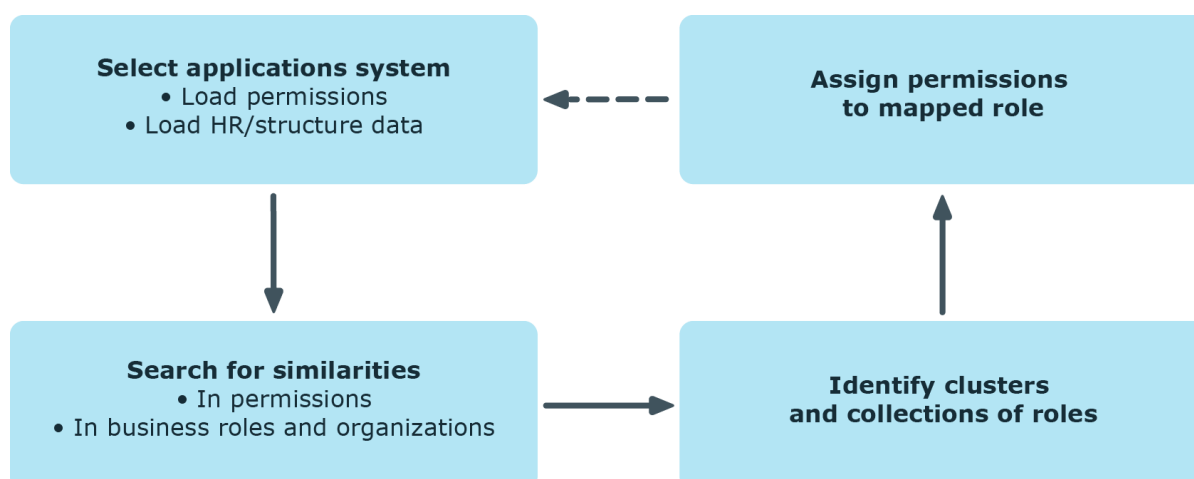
**Select applications system**
• Load permissions
• Load HR/structure data

**Assign permissions to mapped role**

**Search for similarities**
• In permissions
• In business roles and organizations

**Identify clusters and collections of roles**